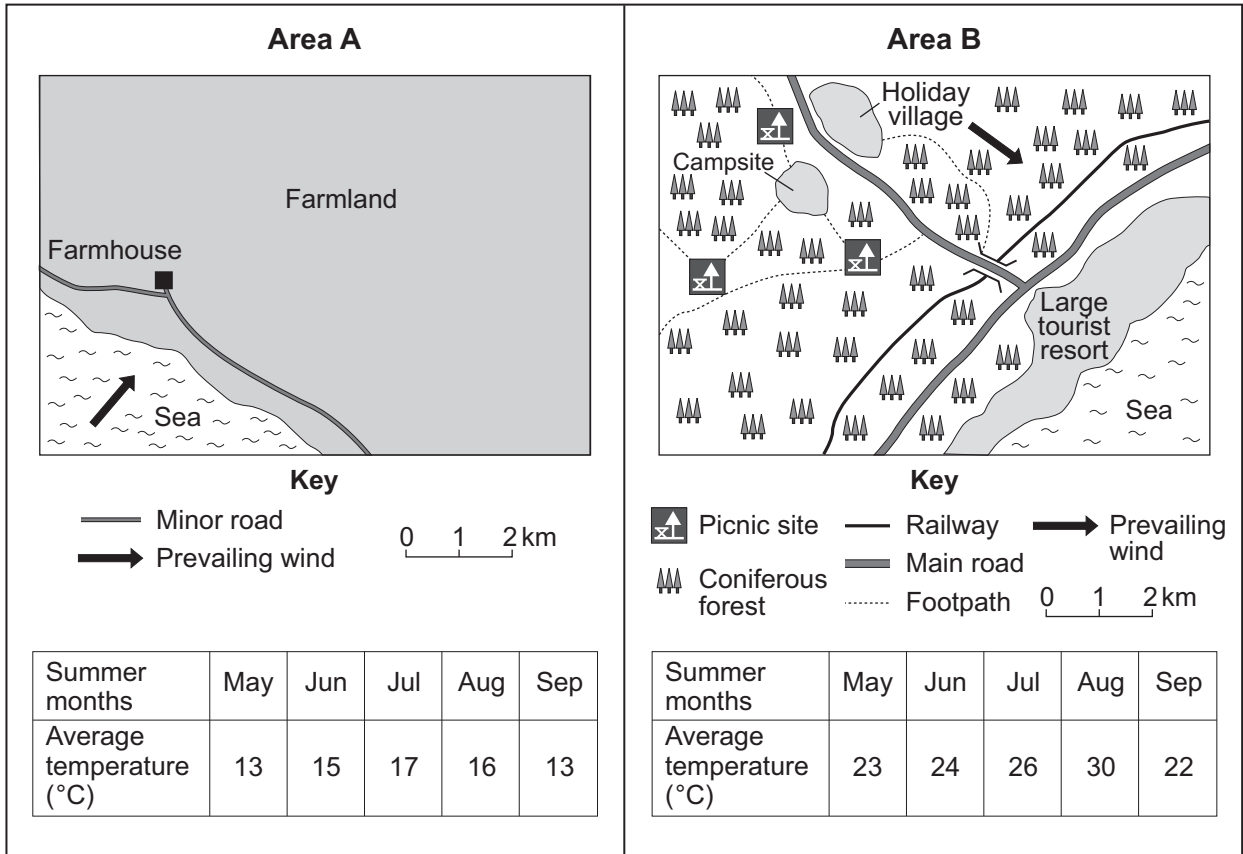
Area A

Farmland

Farmhouse

Sea

Key

Minor road

Prevailing wind

0 1 2 km

| Summer months | May | Jun | Jul | Aug | Sep |
|---|---|---|---|---|---|
| Average temperature (°C) | 13 | 15 | 17 | 16 | 13 |

Area B

Holiday village

Campsite

Large tourist resort

Sea

Key

Picnic site

Coniferous forest

Railway

Main road

Footpath

Prevailing wind

0 1 2 km

| Summer months | May | Jun | Jul | Aug | Sep |
|---|---|---|---|---|---|
| Average temperature (°C) | 23 | 24 | 26 | 30 | 22 |